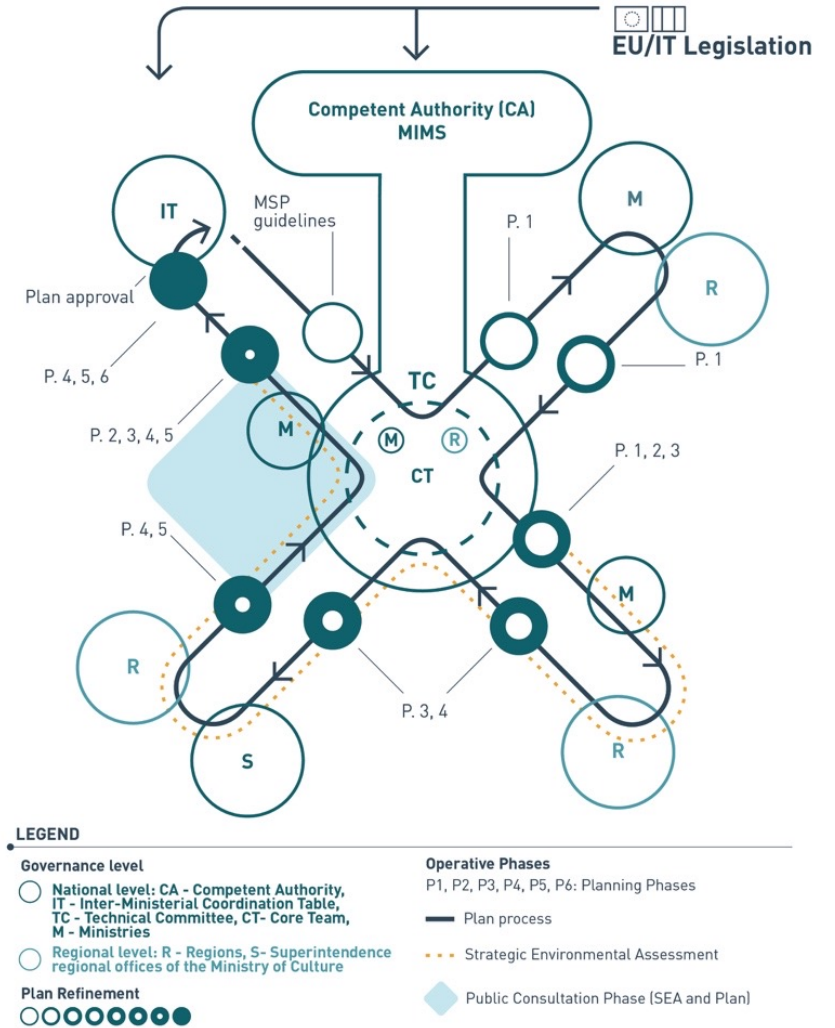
EU/IT Legislation

Competent Authority (CA)
MIMS

IT

MSP guidelines

P. 1

M

R

Plan approval

P. 1

P. 4, 5, 6

TC

P. 2, 3, 4, 5

M

M

R

CT

P. 1, 2, 3

P. 4, 5

M

R

P. 3, 4

S

R

LEGEND

Governance level

National level: CA - Competent Authority, IT - Inter-Ministerial Coordination Table, TC - Technical Committee, CT- Core Team, M - Ministries

Regional level: R - Regions, S- Superintendence regional offices of the Ministry of Culture

Plan Refinement

Operative Phases

P1, P2, P3, P4, P5, P6: Planning Phases

Plan process

Strategic Environmental Assessment

Public Consultation Phase (SEA and Plan)